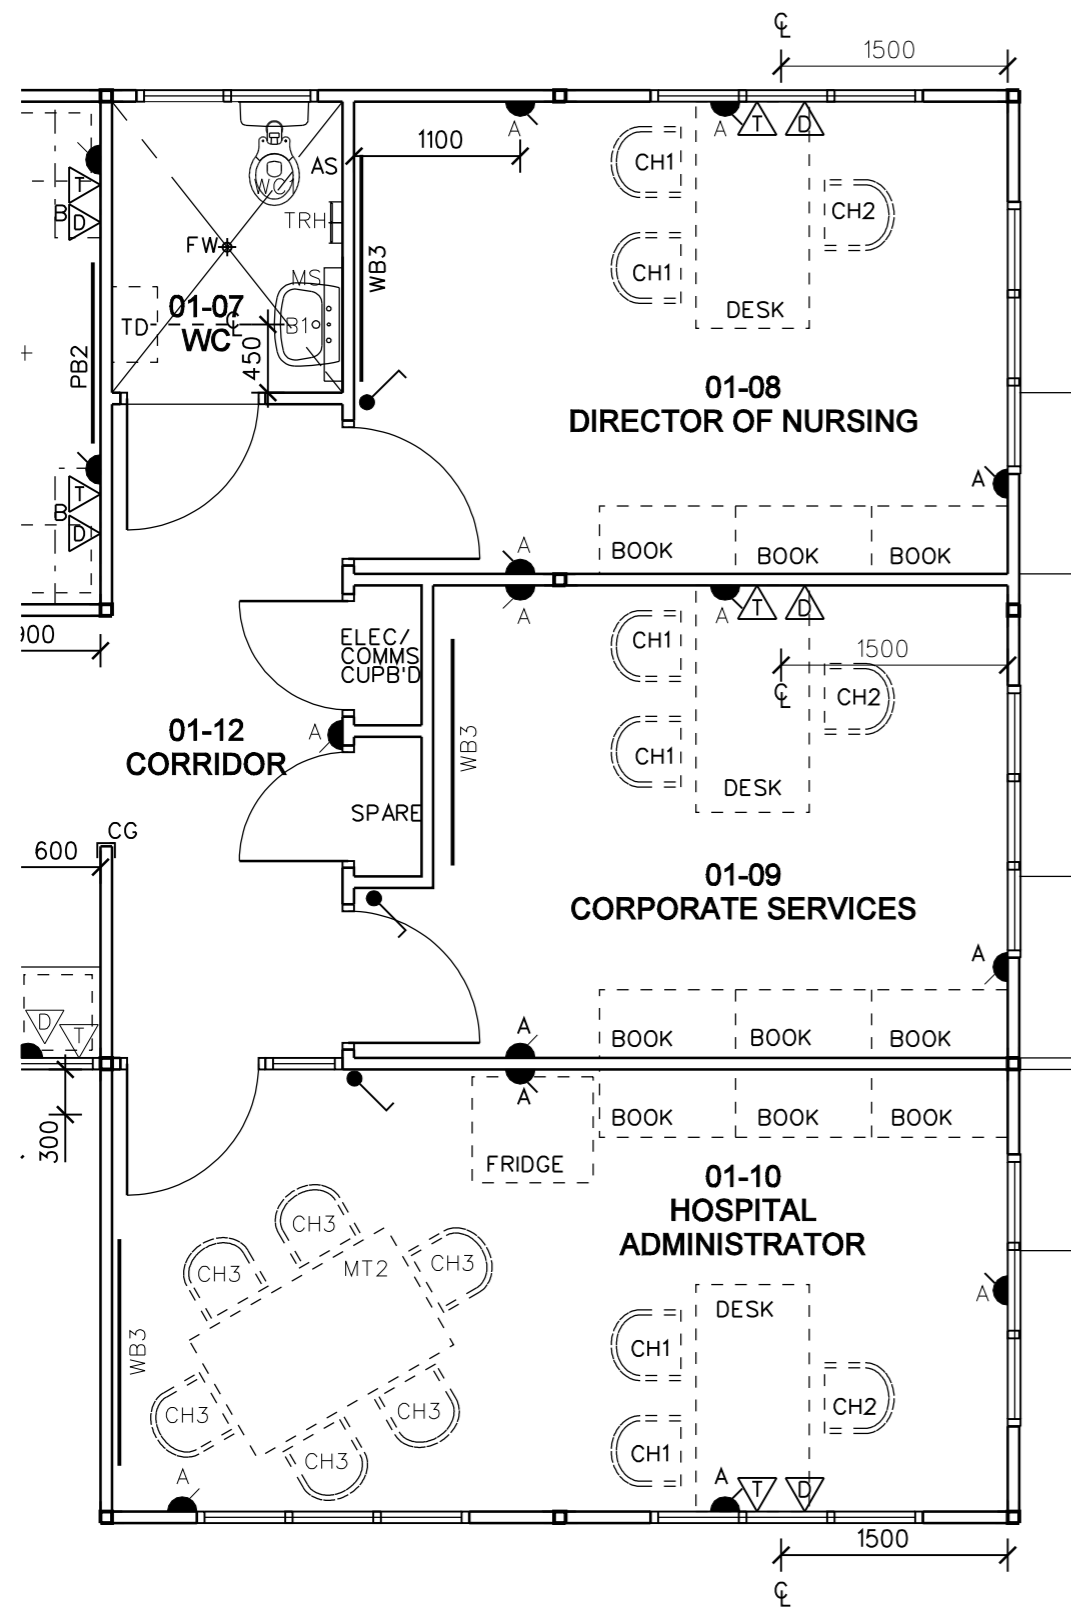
℄
1500
A
A
T
D
1100
AS
CH1
CH2
CH1
DESK
WC1
TRH
FW
MS
B1
WB3
01-07
WC
TD
450
PB2
T
B
D
T
B
D
01-08
DIRECTOR OF NURSING
A
BOOK
BOOK
BOOK
A
A
A
T
D
900
ELEC/
COMMS
CUPB'D
CH1
1500
℄
CH2
CH1
DESK
WB3
01-12
CORRIDOR
A
SPARE
CG
600
01-09
CORPORATE SERVICES
A
BOOK
BOOK
BOOK
A
A
D
T
300
BOOK
BOOK
BOOK
FRIDGE
01-10
HOSPITAL
ADMINISTRATOR
CH3
CH3
MT2
CH3
A
DESK
WB3
CH1
CH2
CH3
CH3
CH3
CH1
A
A
T
D
1500
℄